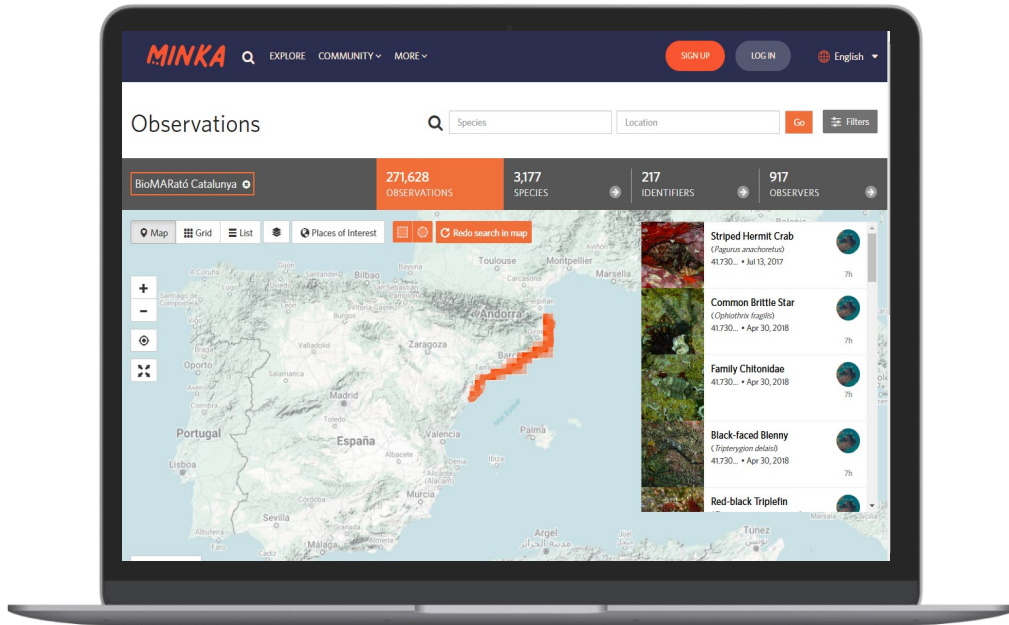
MINKA EXPLORE COMMUNITY MORE SIGN UP LOG IN English

Observations

Species Location Go Filters

BioMARató Catalunya

271,628 OBSERVATIONS

3,177 SPECIES

217 IDENTIFIERS

917 OBSERVERS

Map Grid List Places of Interest Redo search in map

+
−

Toulouse Montpellier Marsella A Coruña Oviedo Santander Bilbao Santiago de Compostela León Burgos Vitoria-Gasteiz Pamplona Perpiñán Andorra Vigo Valladolid Zaragoza Barcelona Porto Salamanca Madrid Toledo Valencia Portugal España Lisboa Albacete Murcia Sevilla Málaga Argel

Striped Hermit Crab
(Pagurus anachoretus)
41.730... • Jul 13, 2017
7h

Common Brittle Star
(Ophiothrix fragilis)
41.730... • Apr 30, 2018
7h

Family Chitonidae
41.730... • Apr 30, 2018
7h

Black-faced Blenny
(Tripterygion delaisi)
41.730... • Apr 30, 2018
7h

Red-black Triplefin
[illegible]